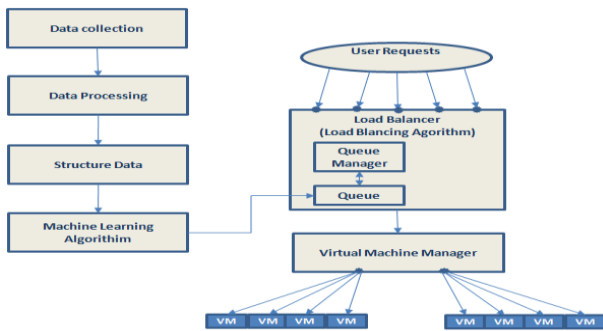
Data collection

Data Processing

Structure Data

Machine Learning Algorithim

User Requests

Load Balancer (Load Blancing Agorithm)

Queue Manager

Queue

Virtual Machine Manager

VM VM VM VM

VM VM VM VM